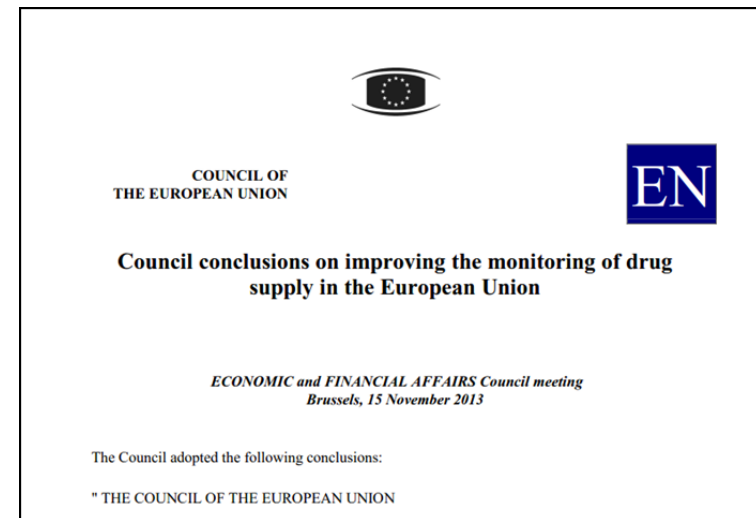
COUNCIL OF
THE EUROPEAN UNION

EN

Council conclusions on improving the monitoring of drug supply in the European Union

ECONOMIC and FINANCIAL AFFAIRS Council meeting
Brussels, 15 November 2013

The Council adopted the following conclusions:

" THE COUNCIL OF THE EUROPEAN UNION